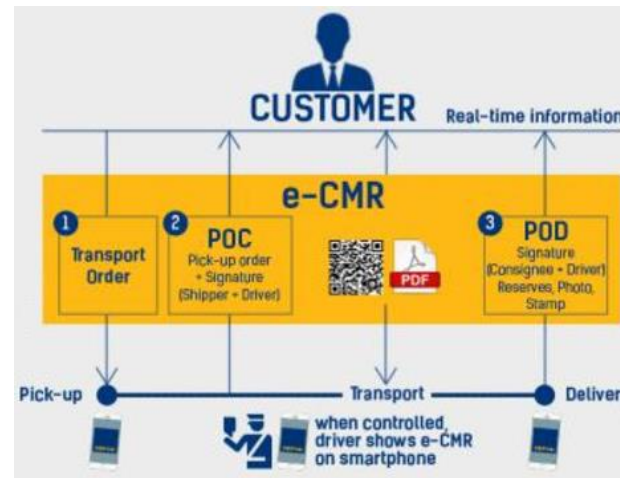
CUSTOMER

Real-time information

e-CMR

1 Transport Order

2 POC
Pick-up order + Signature (Shipper + Driver)

PDF

3 POD
Signature (Consignee + Driver) Reserves, Photo, Stamp

Pick-up

Transport

Deliver

when controlled, driver shows e-CMR on smartphone